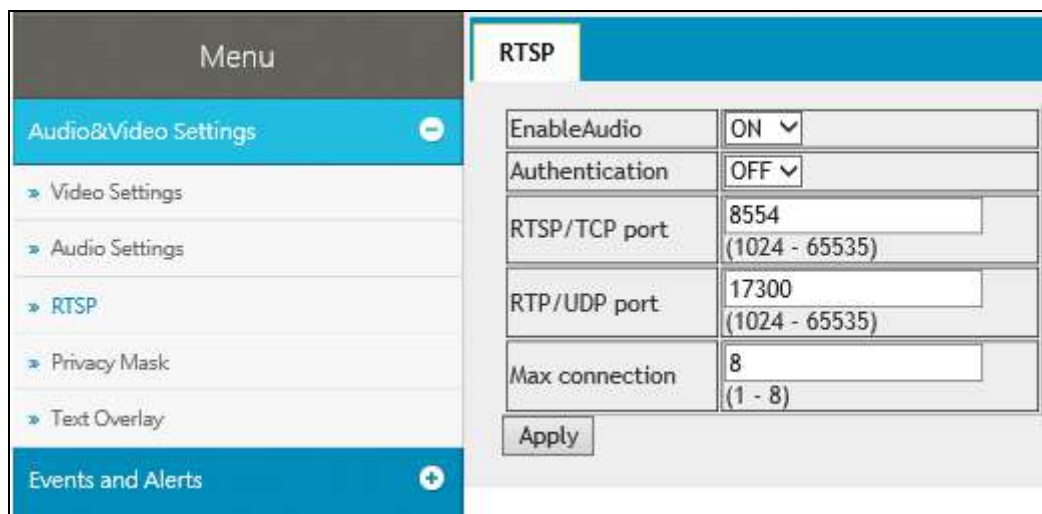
Menu

Audio&Video Settings

» Video Settings

» Audio Settings

» RTSP

» Privacy Mask

» Text Overlay

Events and Alerts

RTSP

| | |
|---|---|
| EnableAudio | ON |
| Authentication | OFF |
| RTSP/TCP port | 8554 (1024 - 65535) |
| RTP/UDP port | 17300 (1024 - 65535) |
| Max connection | 8 (1 - 8) |

Apply